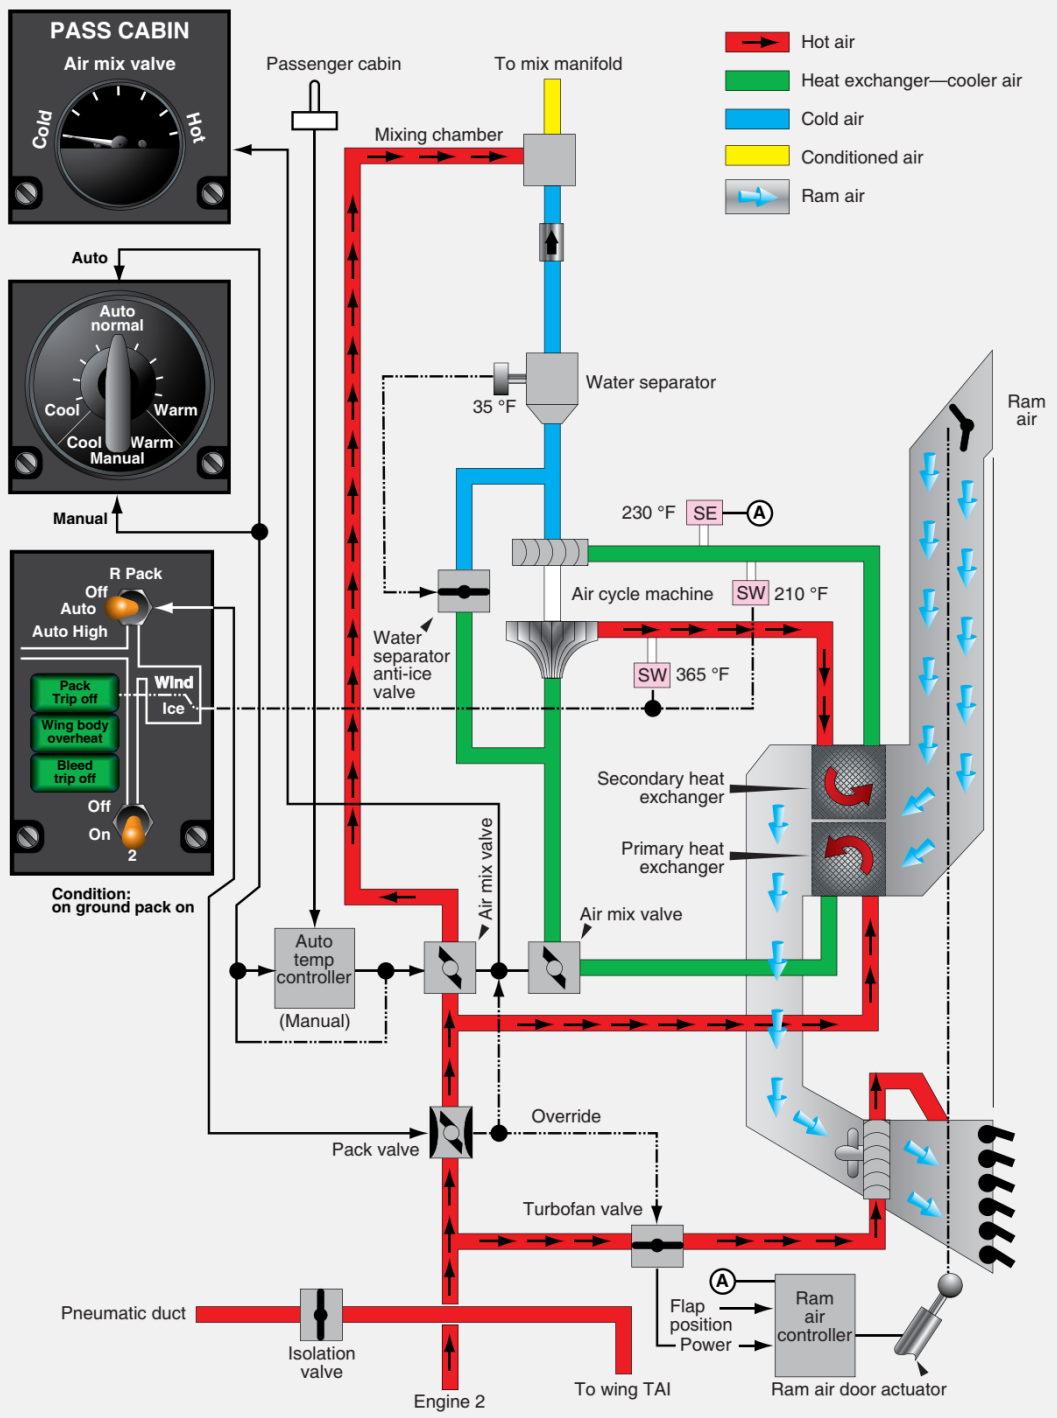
PASS CABIN
Air mix valve
Cold
Hot

Auto
Auto normal
Cool
Warm
Cool
Warm
Manual
Manual

R Pack
Off
Auto
Auto High
Pack Trip off
Wing body overheat
Bleed trip off
Wind
Ice
Off
On
2

Condition: on ground pack on

Passenger cabin
To mix manifold
Mixing chamber

Hot air
Heat exchanger—cooler air
Cold air
Conditioned air
Ram air

Water separator
35 °F
230 °F
SE
A
Air cycle machine
SW 210 °F
Water separator anti-ice valve
SW 365 °F
Ram air
Secondary heat exchanger
Primary heat exchanger
Air mix valve
Air mix valve
Auto temp controller
(Manual)
Override
Pack valve
Turbofan valve
A
Flap position
Power
Ram air controller
Pneumatic duct
Isolation valve
Engine 2
To wing TAI
Ram air door actuator